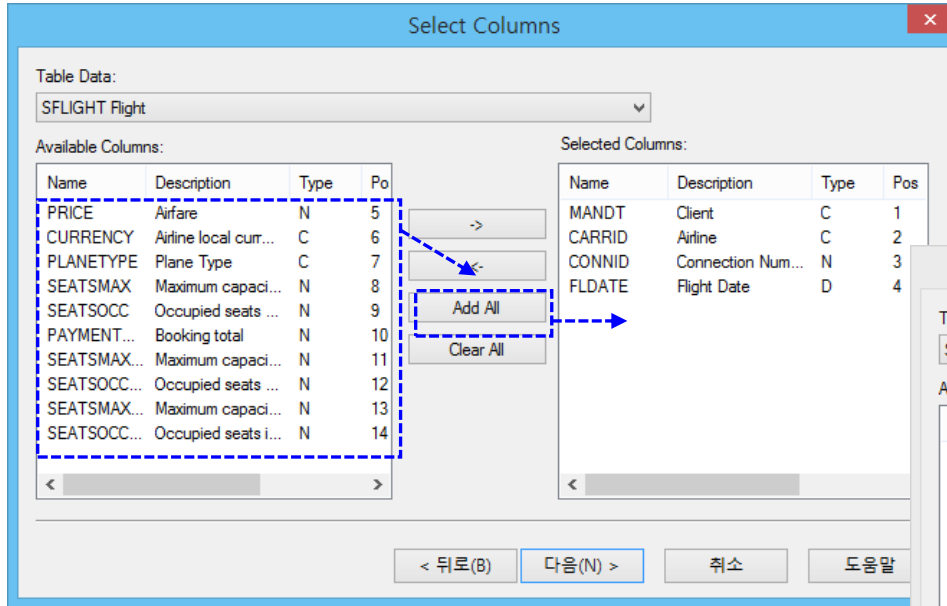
Select Columns

Table Data:

SFLIGHT Flight

Available Columns:

| Name | Description | Type | Po |
|---|---|---|---|
| PRICE | Airfare | N | 5 |
| CURRENCY | Airline local curr... | C | 6 |
| PLANETYPE | Plane Type | C | 7 |
| SEATSMAX | Maximum capaci... | N | 8 |
| SEATSOCC | Occupied seats ... | N | 9 |
| PAYMENT... | Booking total | N | 10 |
| SEATSMAX... | Maximum capaci... | N | 11 |
| SEATSOCC... | Occupied seats ... | N | 12 |
| SEATSMAX... | Maximum capaci... | N | 13 |
| SEATSOCC... | Occupied seats i... | N | 14 |

->

<-

Add All

Clear All

Selected Columns:

| Name | Description | Type | Pos |
|---|---|---|---|
| MANDT | Client | C | 1 |
| CARRID | Airline | C | 2 |
| CONNID | Connection Num... | N | 3 |
| FLDATE | Flight Date | D | 4 |

< 뒤로(B)

다음(N) >

취소

도움말